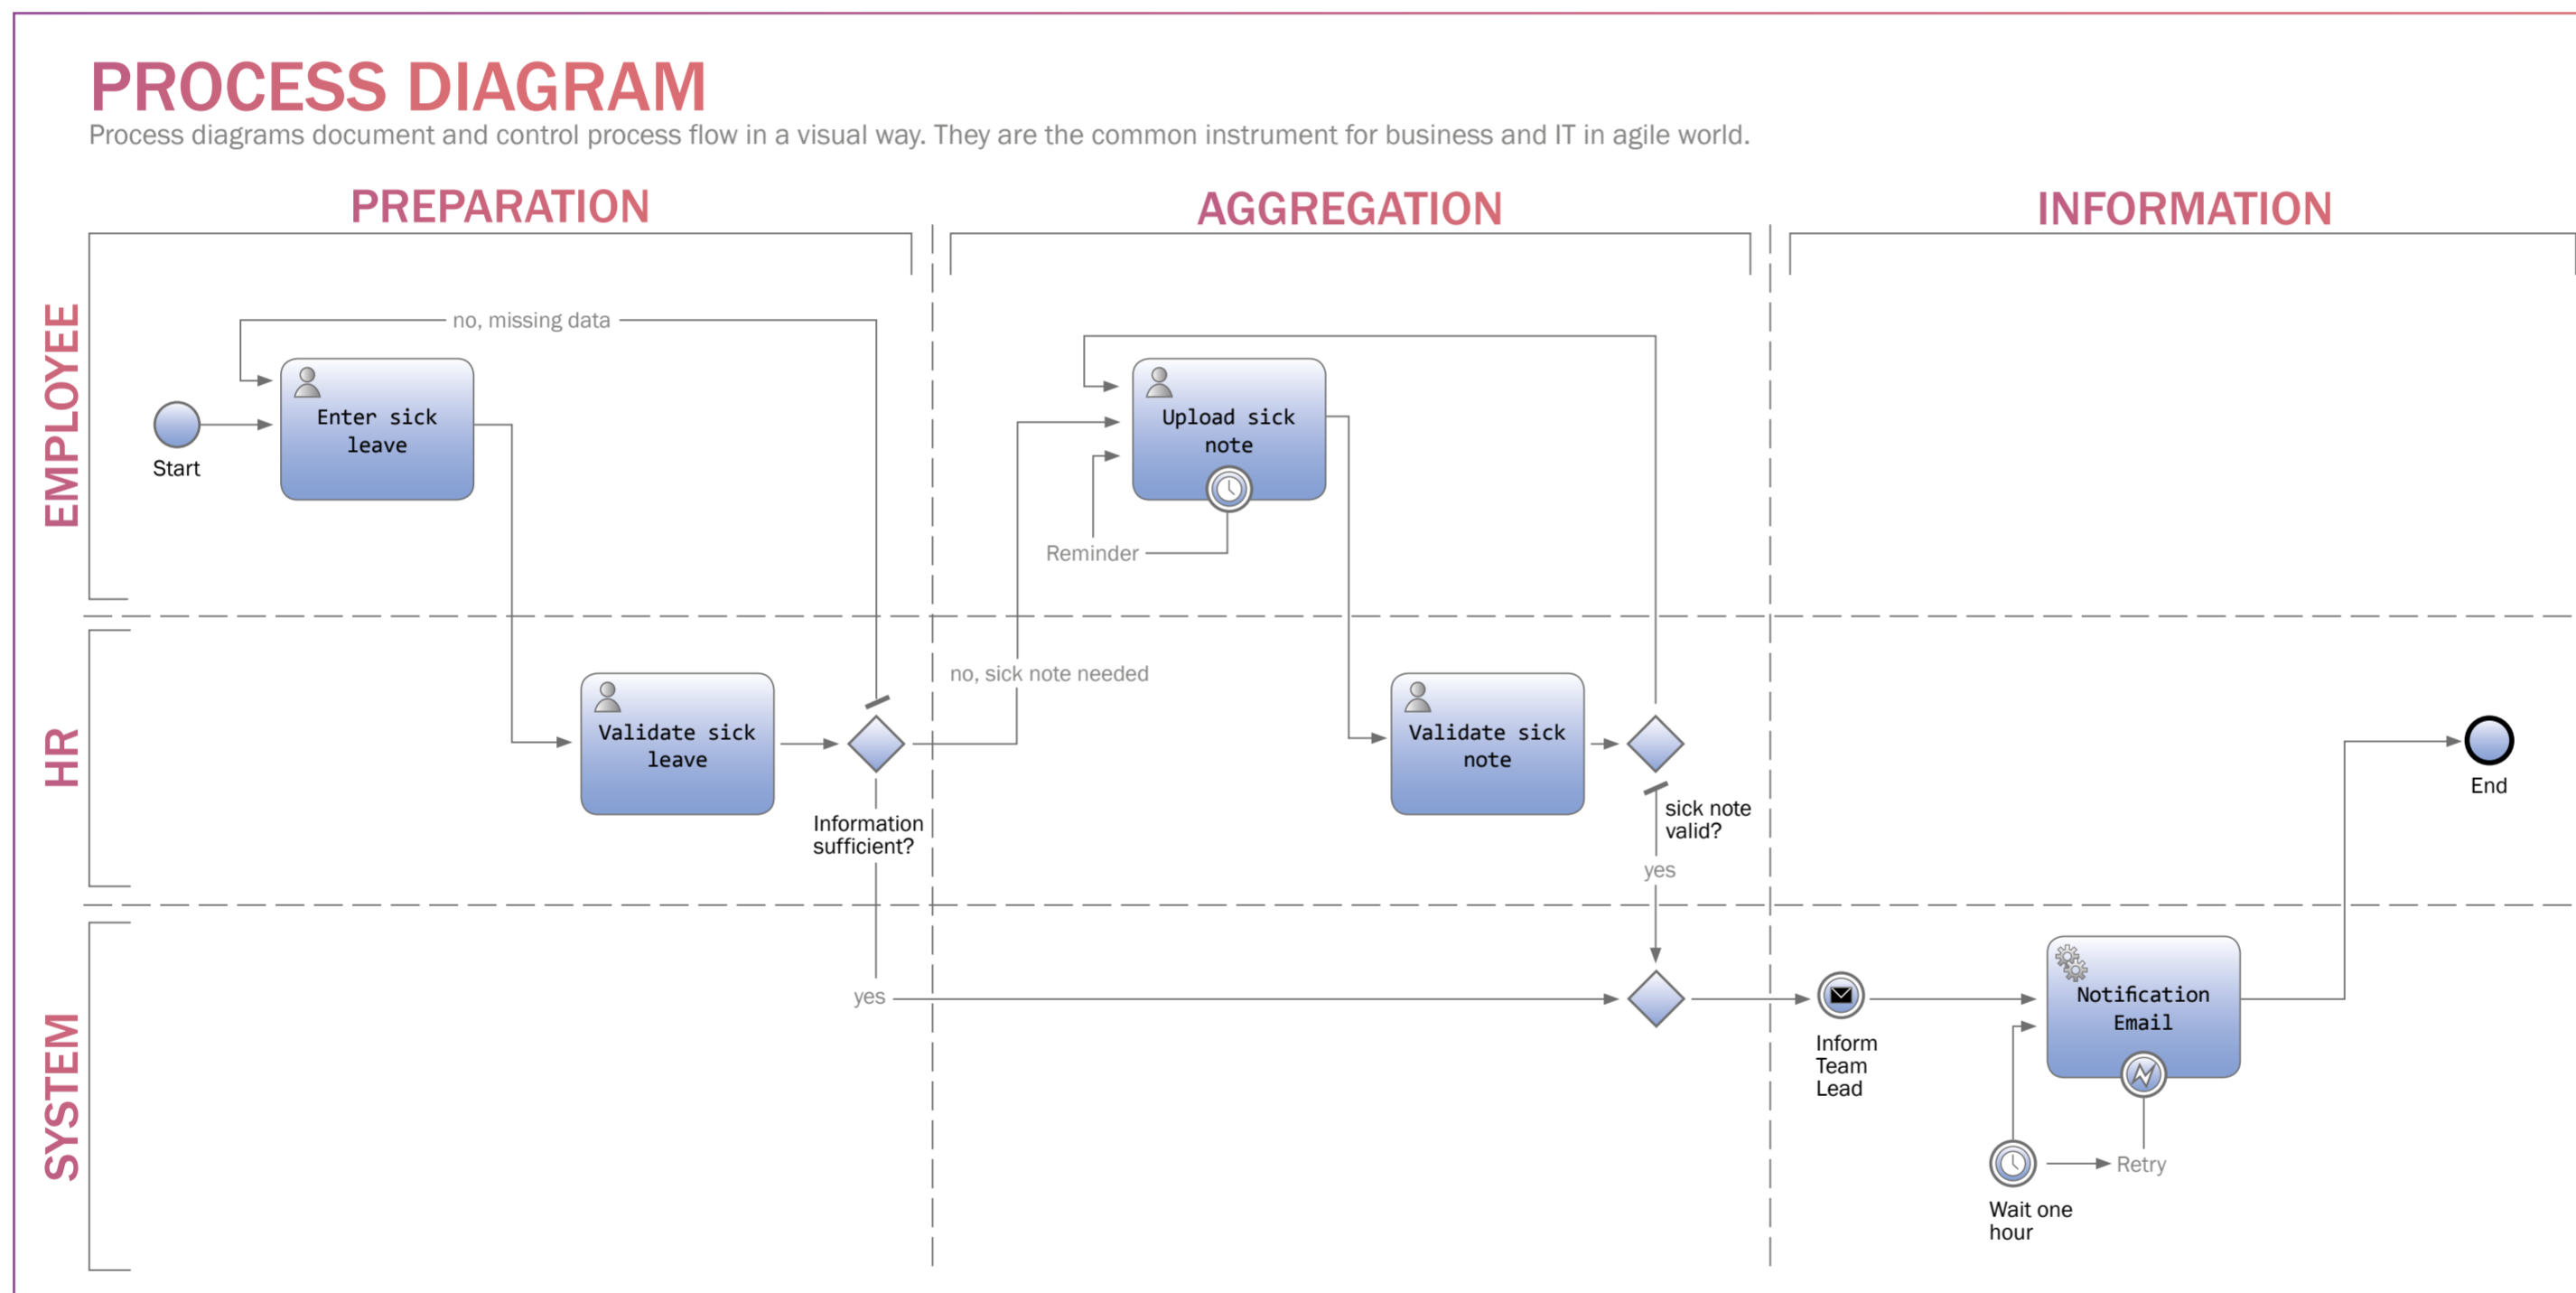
PROCESS DIAGRAM

Process diagrams document and control process flow in a visual way. They are the common instrument for business and IT in agile world.

PREPARATION

AGGREGATION

INFORMATION

EMPLOYEE

HR

SYSTEM

no, missing data

Start

Enter sick leave

Upload sick note

Reminder

no, sick note needed

Validate sick leave

Information sufficient?

Validate sick note

sick note valid?

yes

End

yes

Inform Team Lead

Notification Email

Retry

Wait one hour